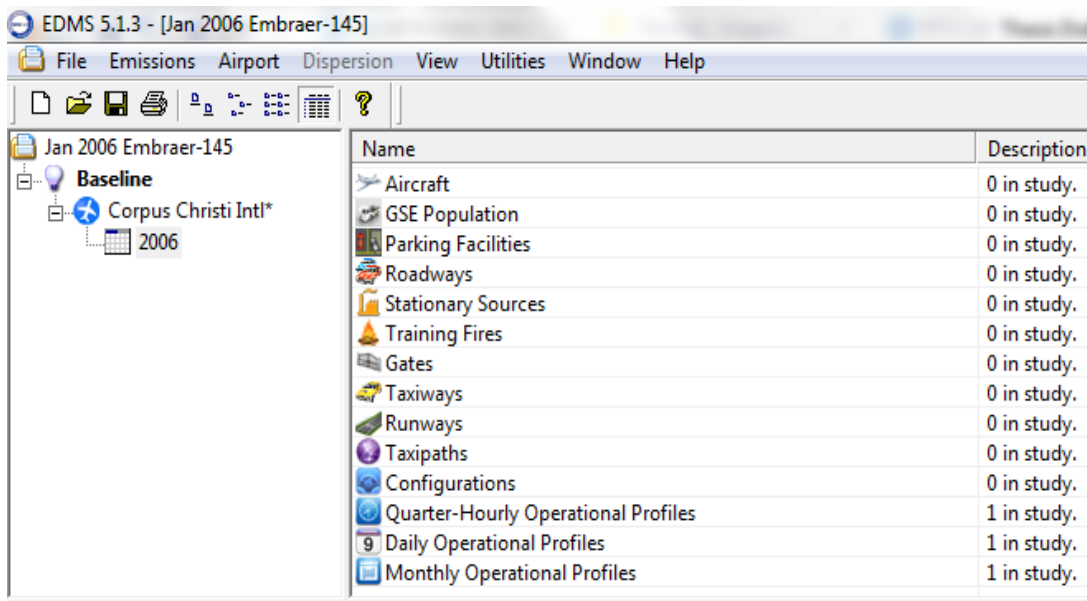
EDMS 5.1.3 - [Jan 2006 Embraer-145]

File Emissions Airport Dispersion View Utilities Window Help

Jan 2006 Embraer-145
Baseline
Corpus Christi Intl*
2006

| Name | Description |
|---|---|
| Aircraft | 0 in study. |
| GSE Population | 0 in study. |
| Parking Facilities | 0 in study. |
| Roadways | 0 in study. |
| Stationary Sources | 0 in study. |
| Training Fires | 0 in study. |
| Gates | 0 in study. |
| Taxiways | 0 in study. |
| Runways | 0 in study. |
| Taxipaths | 0 in study. |
| Configurations | 0 in study. |
| Quarter-Hourly Operational Profiles | 1 in study. |
| Daily Operational Profiles | 1 in study. |
| Monthly Operational Profiles | 1 in study. |